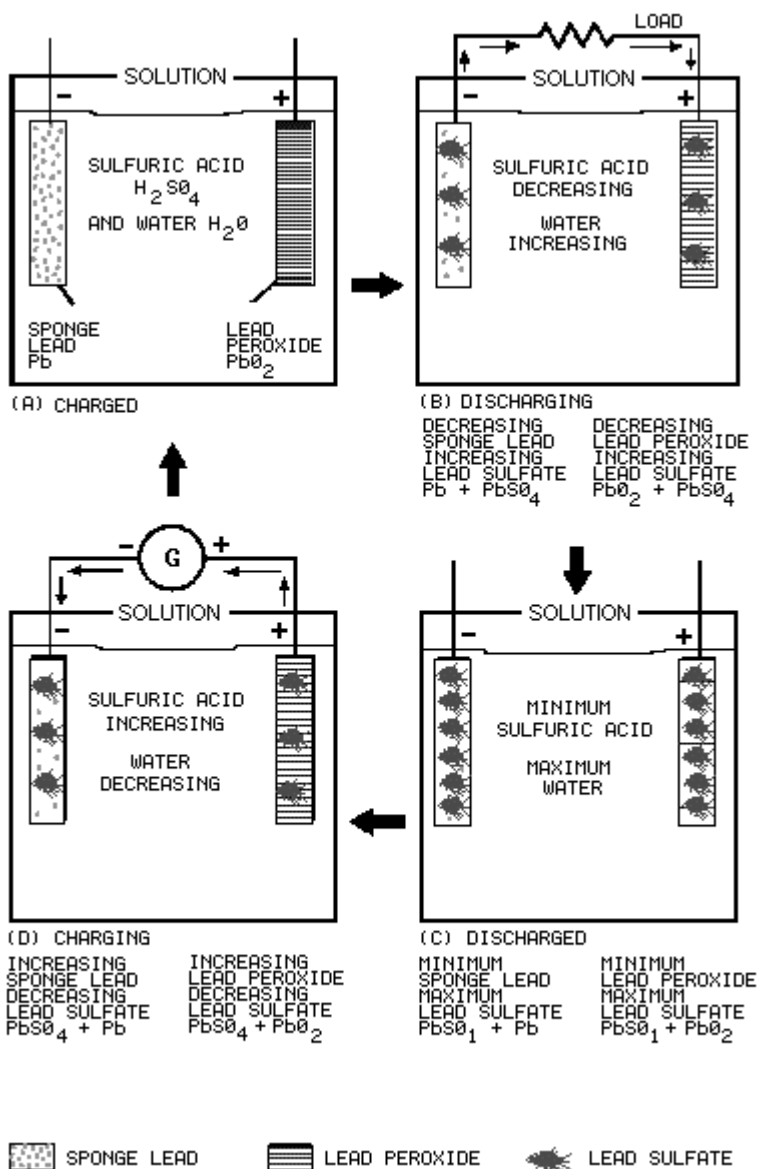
SOLUTION
−
+
SULFURIC ACID $H_2S0_4$
AND WATER $H_20$
SPONGE LEAD Pb
LEAD PEROXIDE $Pb0_2$
(A) CHARGED

LOAD
SOLUTION
−
+
SULFURIC ACID DECREASING
WATER INCREASING
(B) DISCHARGING
DECREASING SPONGE LEAD INCREASING LEAD SULFATE Pb + $PbS0_4$
DECREASING LEAD PEROXIDE INCREASING LEAD SULFATE $Pb0_2$ + $PbS0_4$

G
−
+
SOLUTION
−
+
SULFURIC ACID INCREASING
WATER DECREASING
(D) CHARGING
INCREASING SPONGE LEAD DECREASING LEAD SULFATE $PbS0_4$ + Pb
INCREASING LEAD PEROXIDE DECREASING LEAD SULFATE $PbS0_4$ + $Pb0_2$

SOLUTION
−
+
MINIMUM SULFURIC ACID
MAXIMUM WATER
(C) DISCHARGED
MINIMUM SPONGE LEAD MAXIMUM LEAD SULFATE $PbS0_1$ + Pb
MINIMUM LEAD PEROXIDE MAXIMUM LEAD SULFATE $PbS0_1$ + $Pb0_2$

SPONGE LEAD
LEAD PEROXIDE
LEAD SULFATE